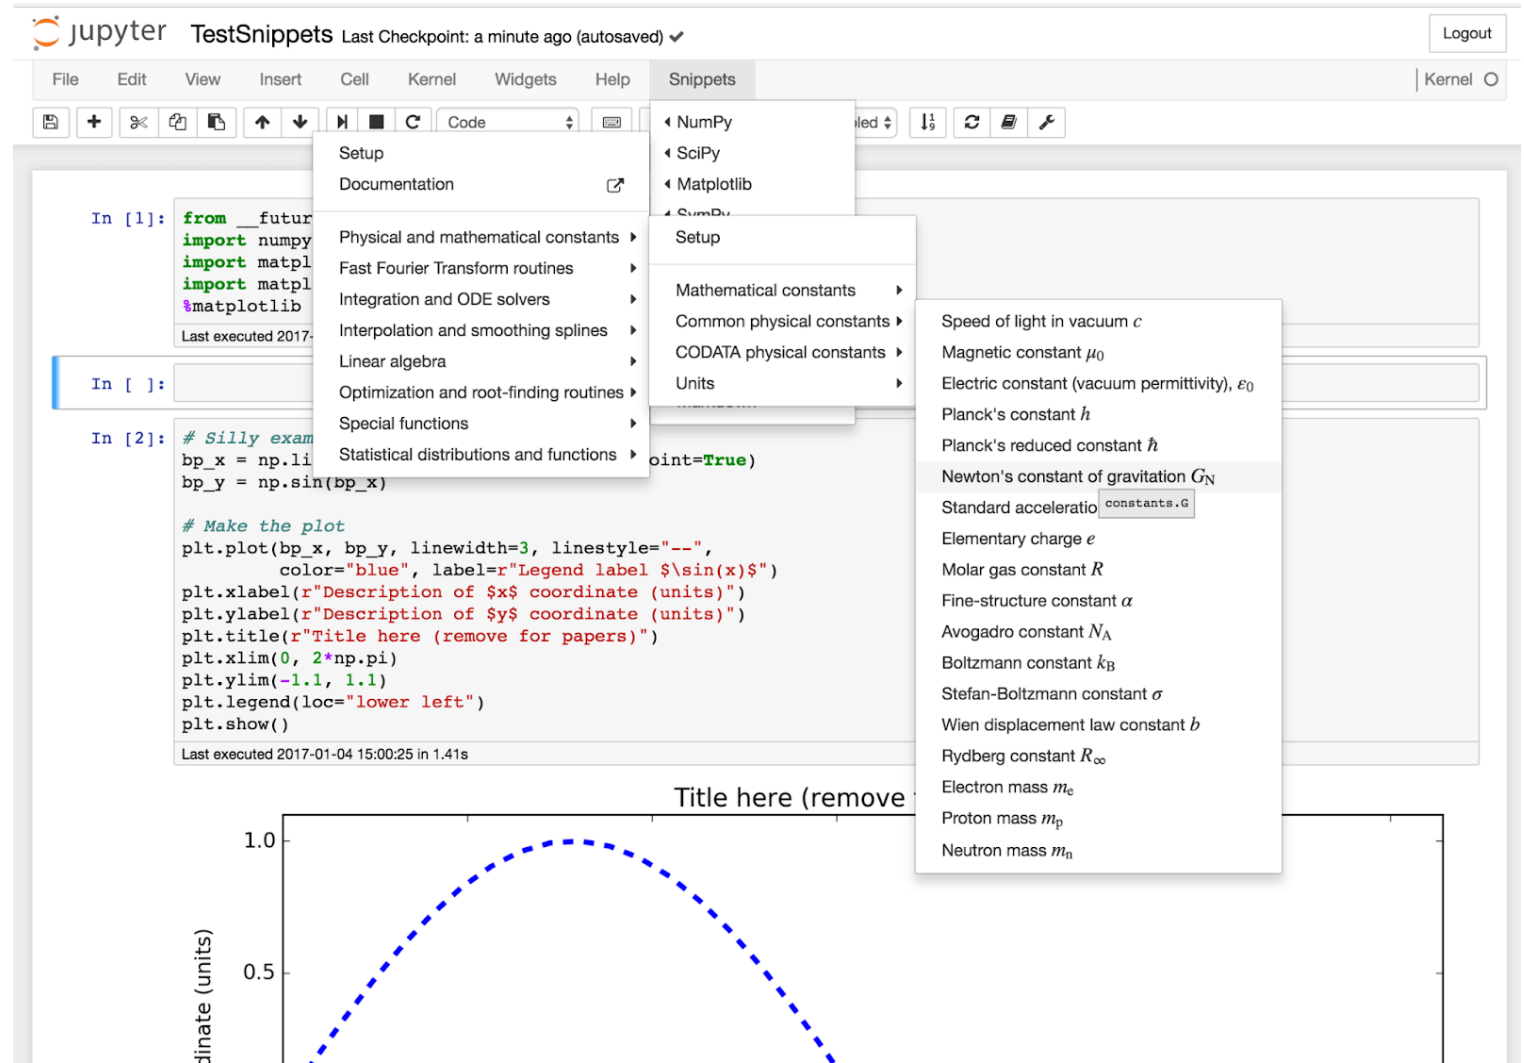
jupyter TestSnippets Last Checkpoint: a minute ago (autosaved)

Logout

File Edit View Insert Cell Kernel Widgets Help Snippets

Kernel

Code

NumPy
SciPy
Matplotlib
SymPy

Setup
Documentation

Physical and mathematical constants
Fast Fourier Transform routines
Integration and ODE solvers
Interpolation and smoothing splines
Linear algebra
Optimization and root-finding routines
Special functions
Statistical distributions and functions

Setup

Mathematical constants
Common physical constants
CODATA physical constants
Units

Speed of light in vacuum $c$
Magnetic constant $\mu_0$
Electric constant (vacuum permittivity), $\varepsilon_0$
Planck's constant $h$
Planck's reduced constant $\hbar$
Newton's constant of gravitation $G_N$
Standard acceleratio constants.G
Elementary charge $e$
Molar gas constant $R$
Fine-structure constant $\alpha$
Avogadro constant $N_A$
Boltzmann constant $k_B$
Stefan-Boltzmann constant $\sigma$
Wien displacement law constant $b$
Rydberg constant $R_\infty$
Electron mass $m_e$
Proton mass $m_p$
Neutron mass $m_n$

In [1]: from __futur
import numpy
import matpl
import matpl
%matplotlib
Last executed 2017-

In [ ]:

In [2]: # Silly exam
bp_x = np.li oint=True)
bp_y = np.sin(bp_x)

# Make the plot
plt.plot(bp_x, bp_y, linewidth=3, linestyle="--",
color="blue", label=r"Legend label $\sin(x)$")
plt.xlabel(r"Description of $x$ coordinate (units)")
plt.ylabel(r"Description of $y$ coordinate (units)")
plt.title(r"Title here (remove for papers)")
plt.xlim(0, 2*np.pi)
plt.ylim(-1.1, 1.1)
plt.legend(loc="lower left")
plt.show()
Last executed 2017-01-04 15:00:25 in 1.41s

Title here (remove
1.0
0.5
dinate (units)